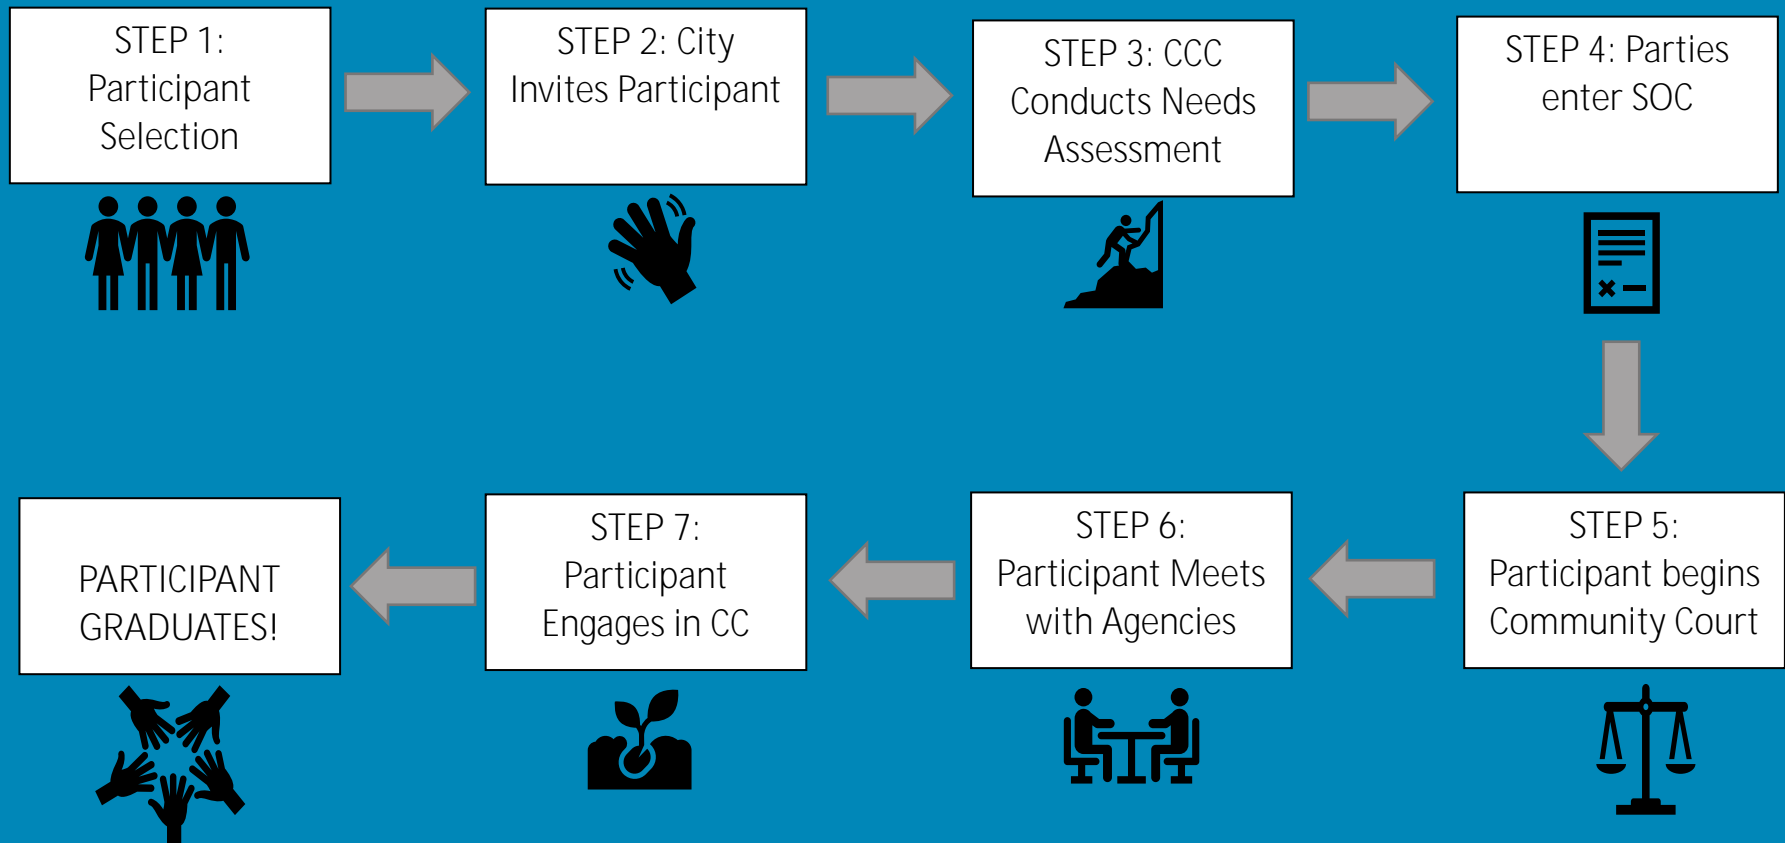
STEP 1: Participant Selection

STEP 2: City Invites Participant

STEP 3: CCC Conducts Needs Assessment

STEP 4: Parties enter SOC

STEP 5: Participant begins Community Court

STEP 6: Participant Meets with Agencies

STEP 7: Participant Engages in CC

PARTICIPANT GRADUATES!